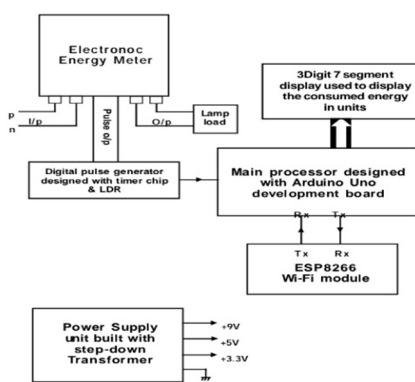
Electronoc Energy Meter

p
n
I/p
Pulse o/p
O/p
Lamp load

3Digit 7 segment display used to display the consumed energy in units

Digital pulse generator designed with timer chip & LDR

Main processor designed with Arduino Uno development board

Rx
Tx

Tx
Rx
ESP8266
Wi-Fi module

Power Supply unit built with step-down Transformer

+9V
+5V
+3.3V